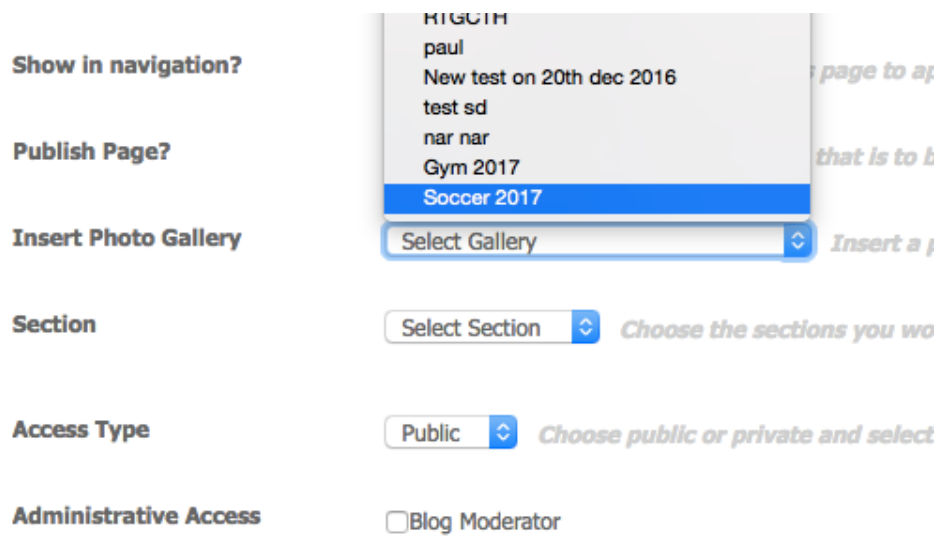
Show in navigation?

Publish Page?

Insert Photo Gallery

Section

Access Type

Administrative Access

RTGCTH
paul
New test on 20th dec 2016
test sd
nar nar
Gym 2017
Soccer 2017

page to ap

that is to b

Select Gallery

Insert a p

Select Section

Choose the sections you wo

Public

Choose public or private and select

Blog Moderator